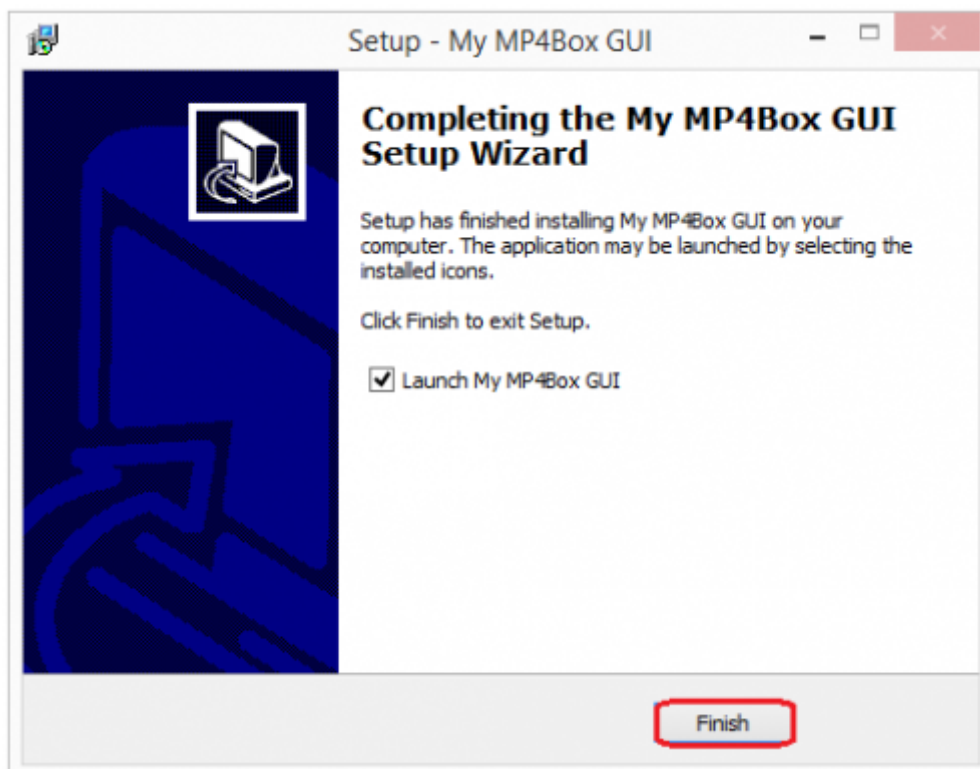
Setup - My MP4Box GUI

Completing the My MP4Box GUI Setup Wizard

Setup has finished installing My MP4Box GUI on your computer. The application may be launched by selecting the installed icons.

Click Finish to exit Setup.

Launch My MP4Box GUI

Finish